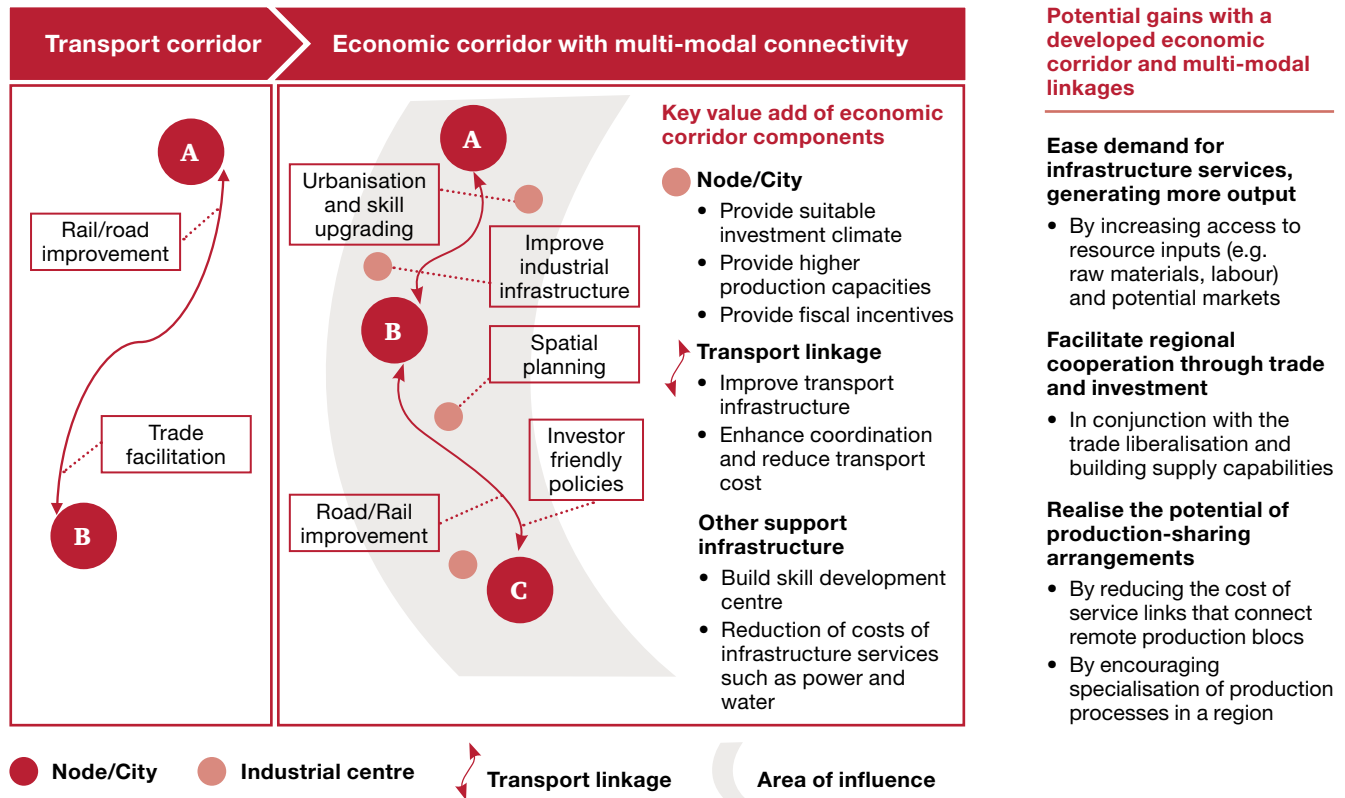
Transport corridor

Economic corridor with multi-modal connectivity

Potential gains with a developed economic corridor and multi-modal linkages

A

Rail/road improvement

Trade facilitation

B

A

Urbanisation and skill upgrading

Improve industrial infrastructure

B

Spatial planning

Investor friendly policies

Road/Rail improvement

C

Key value add of economic corridor components

Node/City
• Provide suitable investment climate
• Provide higher production capacities
• Provide fiscal incentives

Transport linkage
• Improve transport infrastructure
• Enhance coordination and reduce transport cost

Other support infrastructure
• Build skill development centre
• Reduction of costs of infrastructure services such as power and water

Ease demand for infrastructure services, generating more output
• By increasing access to resource inputs (e.g. raw materials, labour) and potential markets

Facilitate regional cooperation through trade and investment
• In conjunction with the trade liberalisation and building supply capabilities

Realise the potential of production-sharing arrangements
• By reducing the cost of service links that connect remote production blocs
• By encouraging specialisation of production processes in a region

Node/City Industrial centre Transport linkage Area of influence